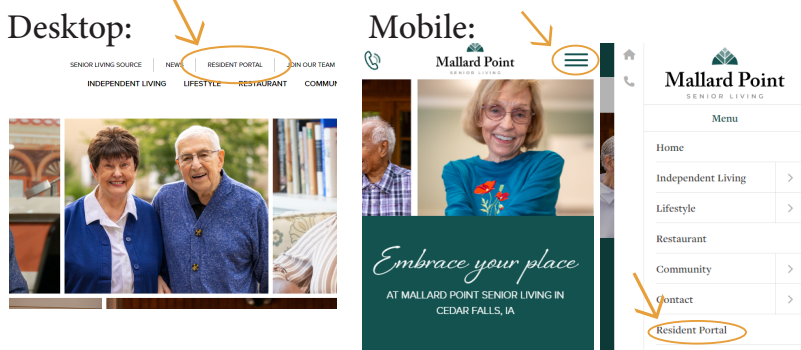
Desktop:

SENIOR LIVING SOURCE | NEWS | RESIDENT PORTAL | JOIN OUR TEAM

INDEPENDENT LIVING LIFESTYLE RESTAURANT COMMUN

Mobile:

Mallard Point
SENIOR LIVING

Embrace your place

AT MALLARD POINT SENIOR LIVING IN CEDAR FALLS, IA

Mallard Point
SENIOR LIVING

Menu

Home

Independent Living

Lifestyle

Restaurant

Community

Contact

Resident Portal